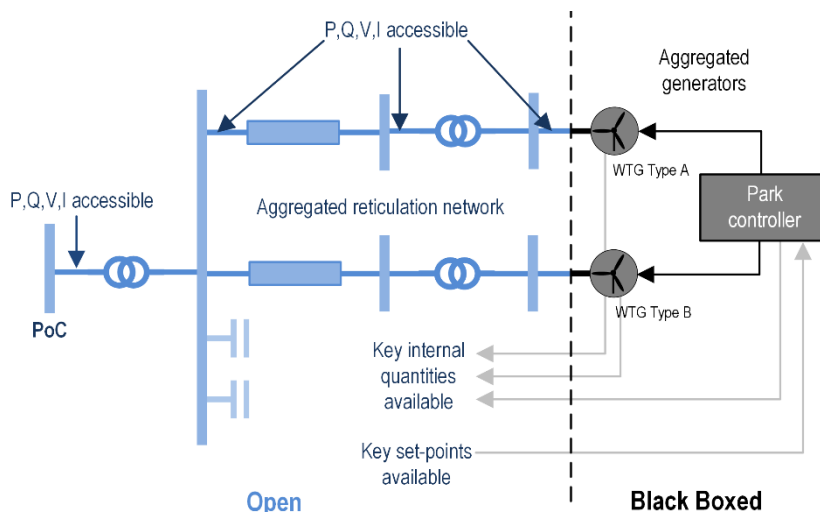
P,Q,V,I accessible

Aggregated generators

P,Q,V,I accessible

WTG Type A

Park controller

Aggregated reticulation network

PoC

WTG Type B

Key internal quantities available

Key set-points available

Open

Black Boxed